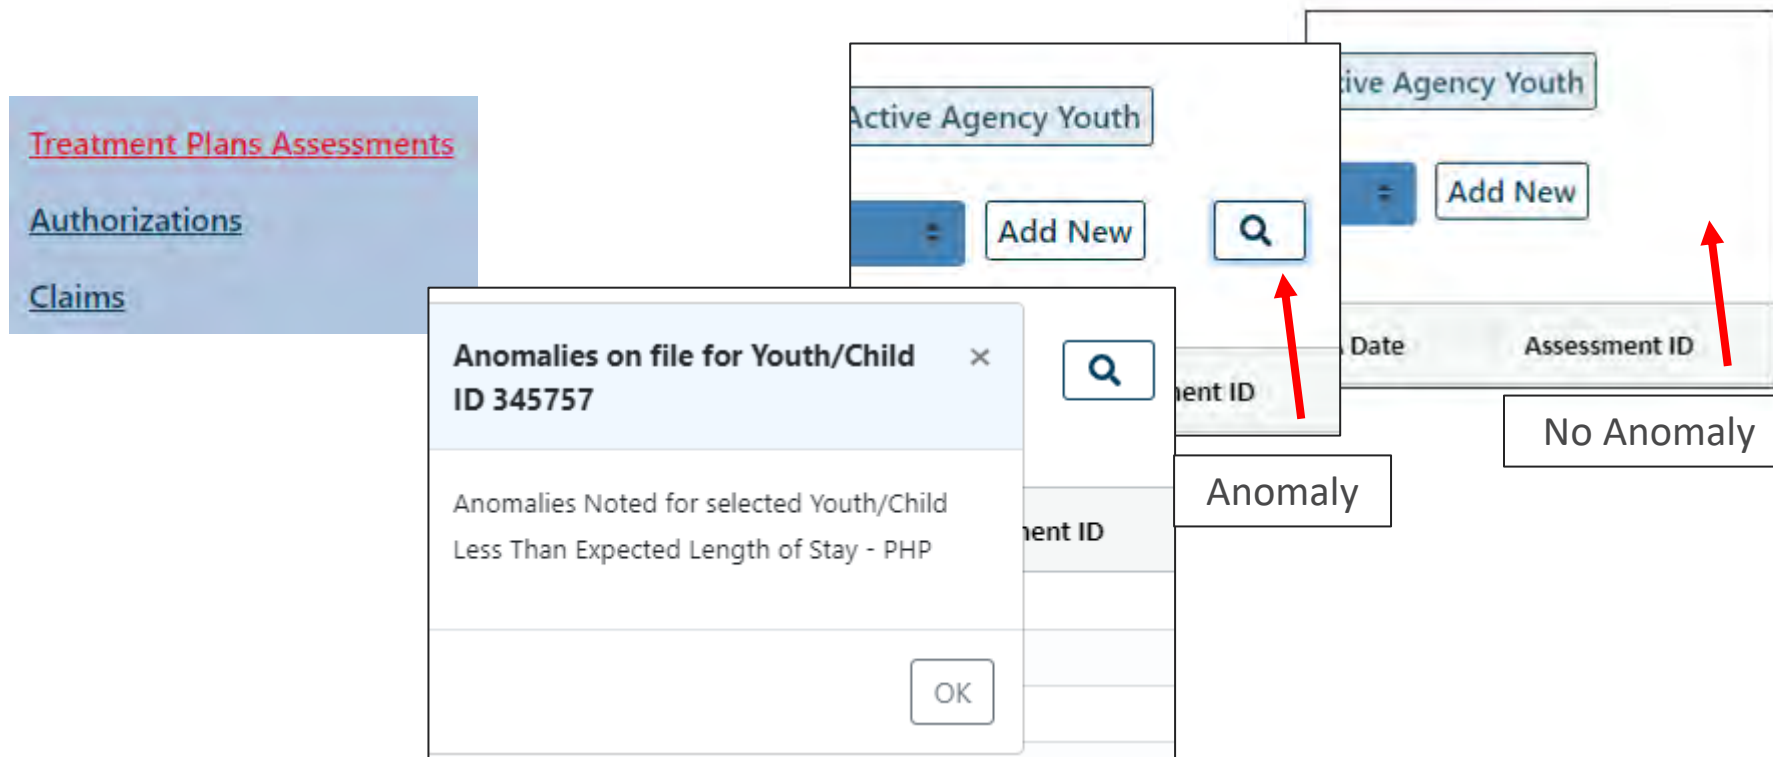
Treatment Plans Assessments

Authorizations

Claims

Active Agency Youth

Add New

ent ID

Anomaly

tive Agency Youth

Add New

Date

Assessment ID

No Anomaly

Anomalies on file for Youth/Child ID 345757

×

Anomalies Noted for selected Youth/Child

Less Than Expected Length of Stay - PHP

OK

ent ID